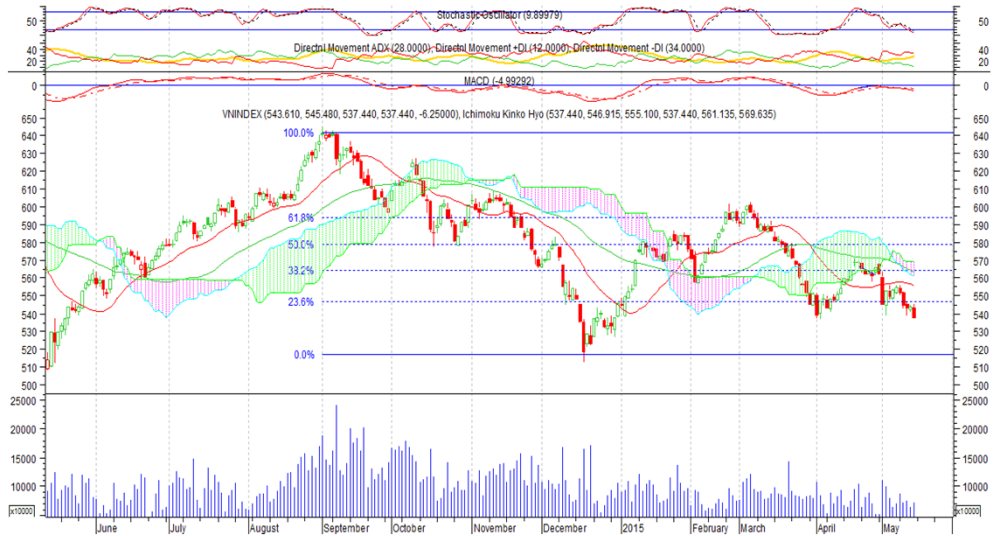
50 Stochastic Oscillator (9.89979) 50

40 20 Directnl Movement ADX (28.0000), Directnl Movement +DI (12.0000), Directnl Movement -DI (34.0000) 40 20

0 MACD (-4.99292) 0

VNINDEX (543.610, 545.480, 537.440, 537.440, -6.25000), Ichimoku Kinko Hyo (537.440, 546.915, 555.100, 537.440, 561.135, 569.635)

650 640 630 620 610 600 590 580 570 560 550 540 530 520 510 500

100.0%
61.8%
50.0%
38.2%
23.6%
0.0%

650 640 630 620 610 600 590 580 570 560 550 540 530 520 510 500

25000 20000 15000 10000 x10000

25000 20000 15000 10000 x10000

June July August September October November December 2015 February March April May